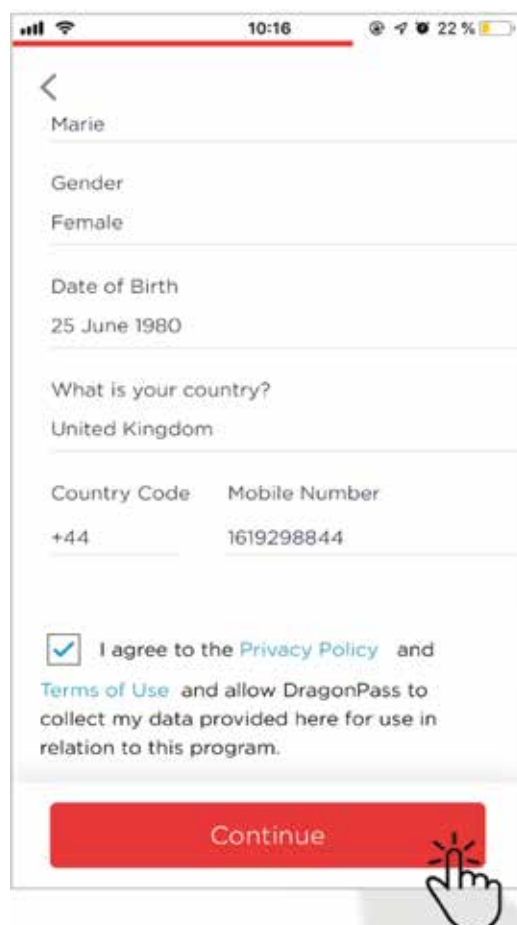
10:16
22 %

<
Marie

Gender
Female

Date of Birth
25 June 1980

What is your country?
United Kingdom

Country Code
+44

Mobile Number
1619298844

I agree to the Privacy Policy and Terms of Use and allow DragonPass to collect my data provided here for use in relation to this program.

Continue